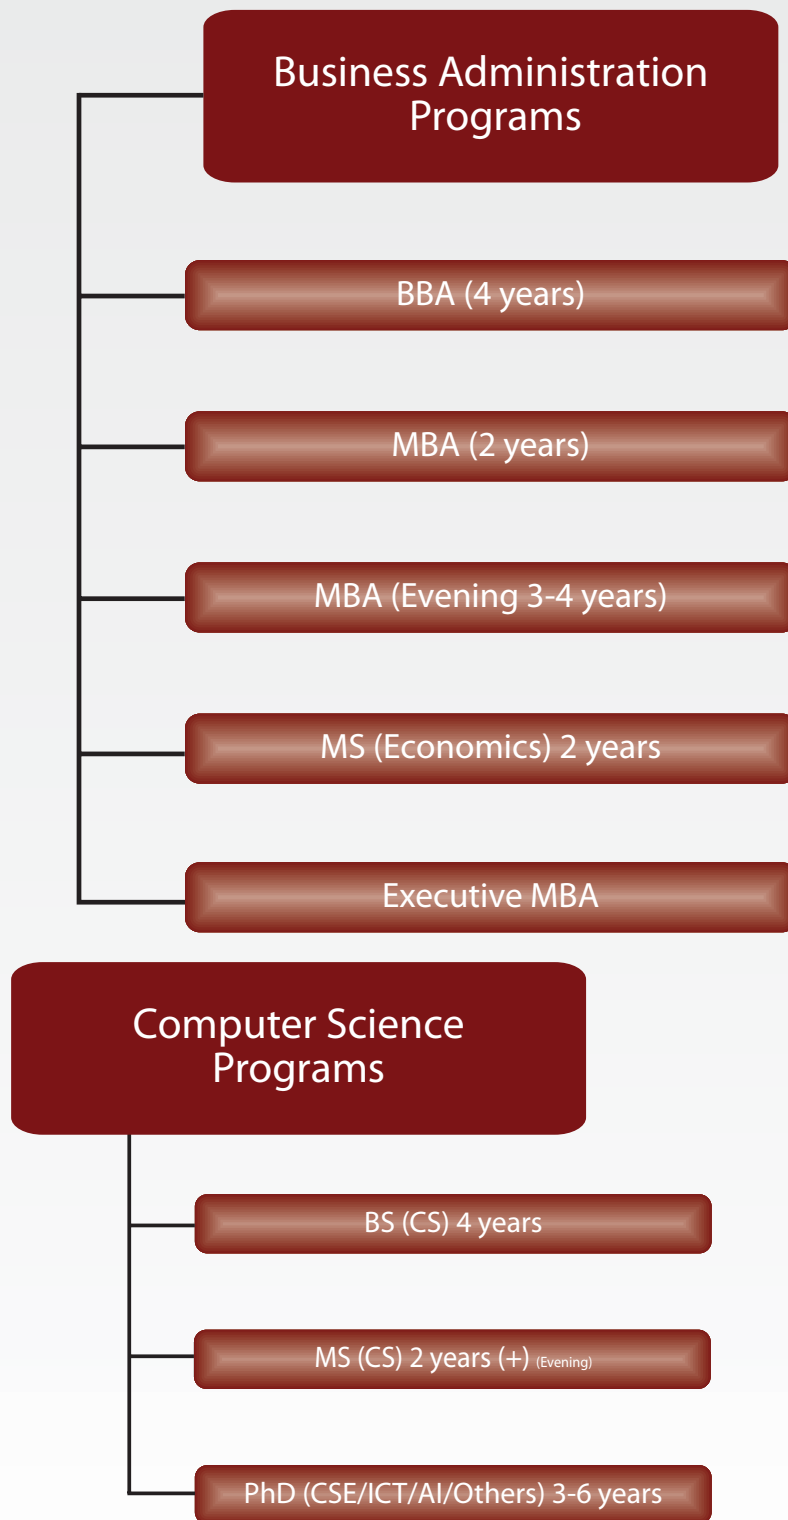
Business Administration Programs

BBA (4 years)

MBA (2 years)

MBA (Evening 3-4 years)

MS (Economics) 2 years

Executive MBA

Computer Science Programs

BS (CS) 4 years

MS (CS) 2 years (+) (Evening)

PhD (CSE/ICT/AI/Others) 3-6 years